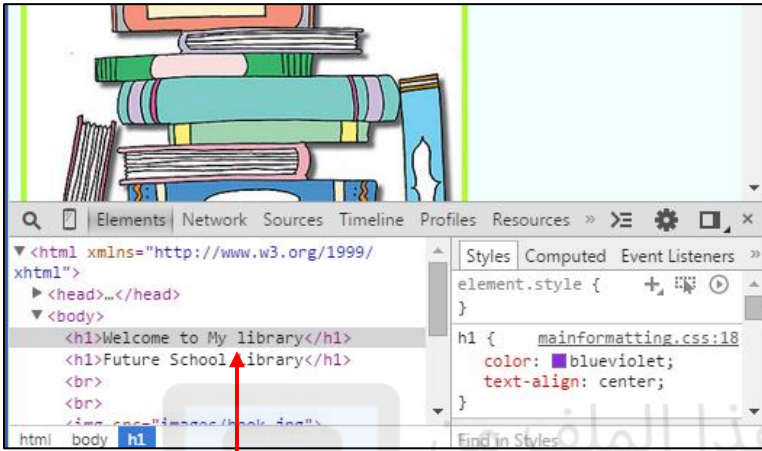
Elements Network Sources Timeline Profiles Resources »

▼<html xmlns="http://www.w3.org/1999/xhtml">
▶<head>…</head>
▼<body>
<h1>Welcome to My library</h1>
<h1>Future School library</h1>
<br>
<br>
<img src="images/book.jpg">

html body h1

Styles Computed Event Listeners »
element.style {
}
h1 { mainformatting.css:18
color: blueviolet;
text-align: center;
}
Find in Styles